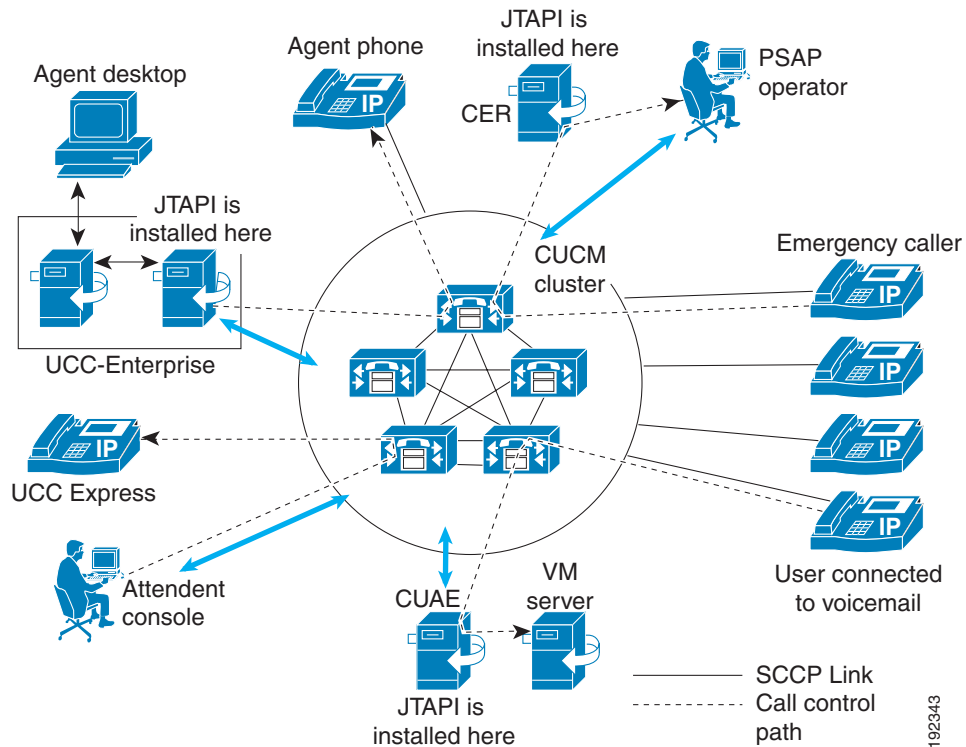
Agent desktop

Agent phone

IP

JTAPI is installed here

CER

PSAP operator

JTAPI is installed here

CUCM cluster

Emergency caller

IP

IP

IP

IP

UCC-Enterprise

IP

UCC Express

Attendent console

CUAE

VM server

User connected to voicemail

JTAPI is installed here

SCCP Link

Call control path

192343